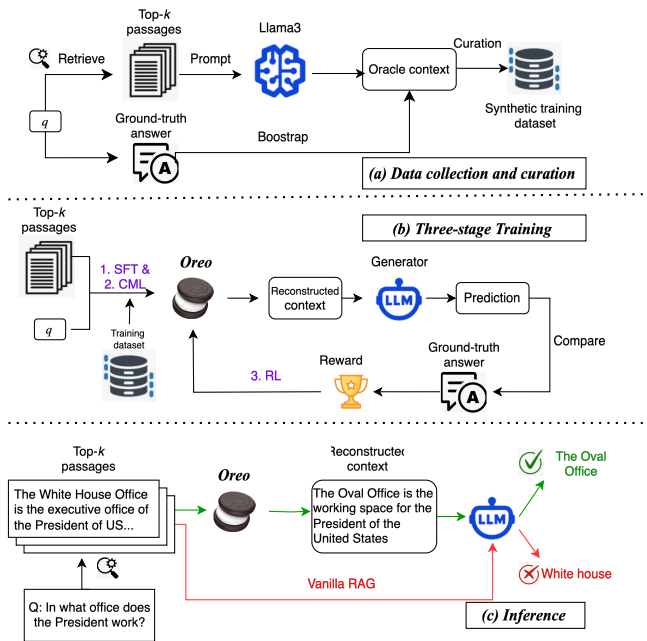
Top-$k$ passages

Retrieve

Prompt

Llama3

Oracle context

Curation

Synthetic training dataset

$q$

Ground-truth answer

Boostrap

(a) Data collection and curation

(b) Three-stage Training

Top-$k$ passages

1. SFT &
2. CML

$q$

Training dataset

Oreo

Reconstructed context

Generator

LLM

Prediction

Compare

Ground-truth answer

Reward

3. RL

Top-$k$ passages

The White House Office is the executive office of the President of US...

Oreo

Reconstructed context

The Oval Office is the working space for the President of the United States

LLM

The Oval Office

White house

Vanilla RAG

Q: In what office does the President work?

(c) Inference